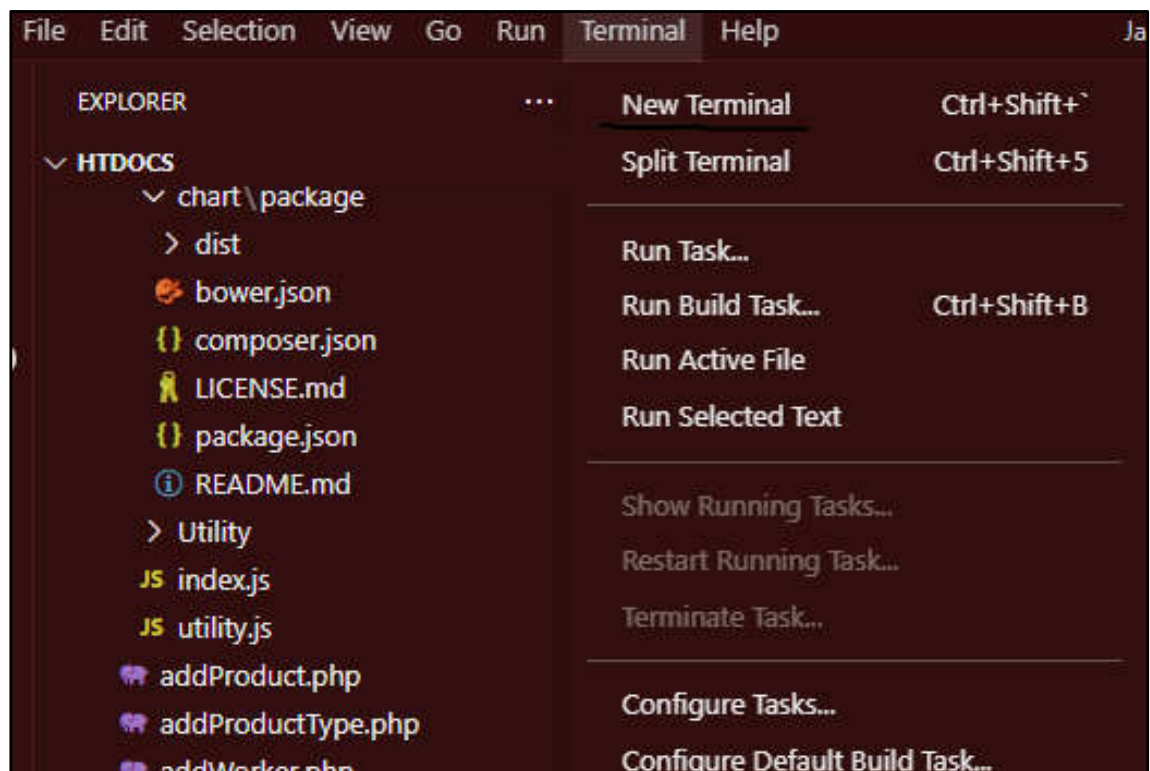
File Edit Selection View Go Run Terminal Help Ja

EXPLORER ...

HTDOCS
chart\package
dist
bower.json
{} composer.json
LICENSE.md
{} package.json
README.md
Utility
JS index.js
JS utility.js
addProduct.php
addProductType.php
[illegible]

New Terminal Ctrl+Shift+`
Split Terminal Ctrl+Shift+5

Run Task...
Run Build Task... Ctrl+Shift+B
Run Active File
Run Selected Text

Show Running Tasks...
Restart Running Task...
Terminate Task...

Configure Tasks...
Configure Default Build Task...